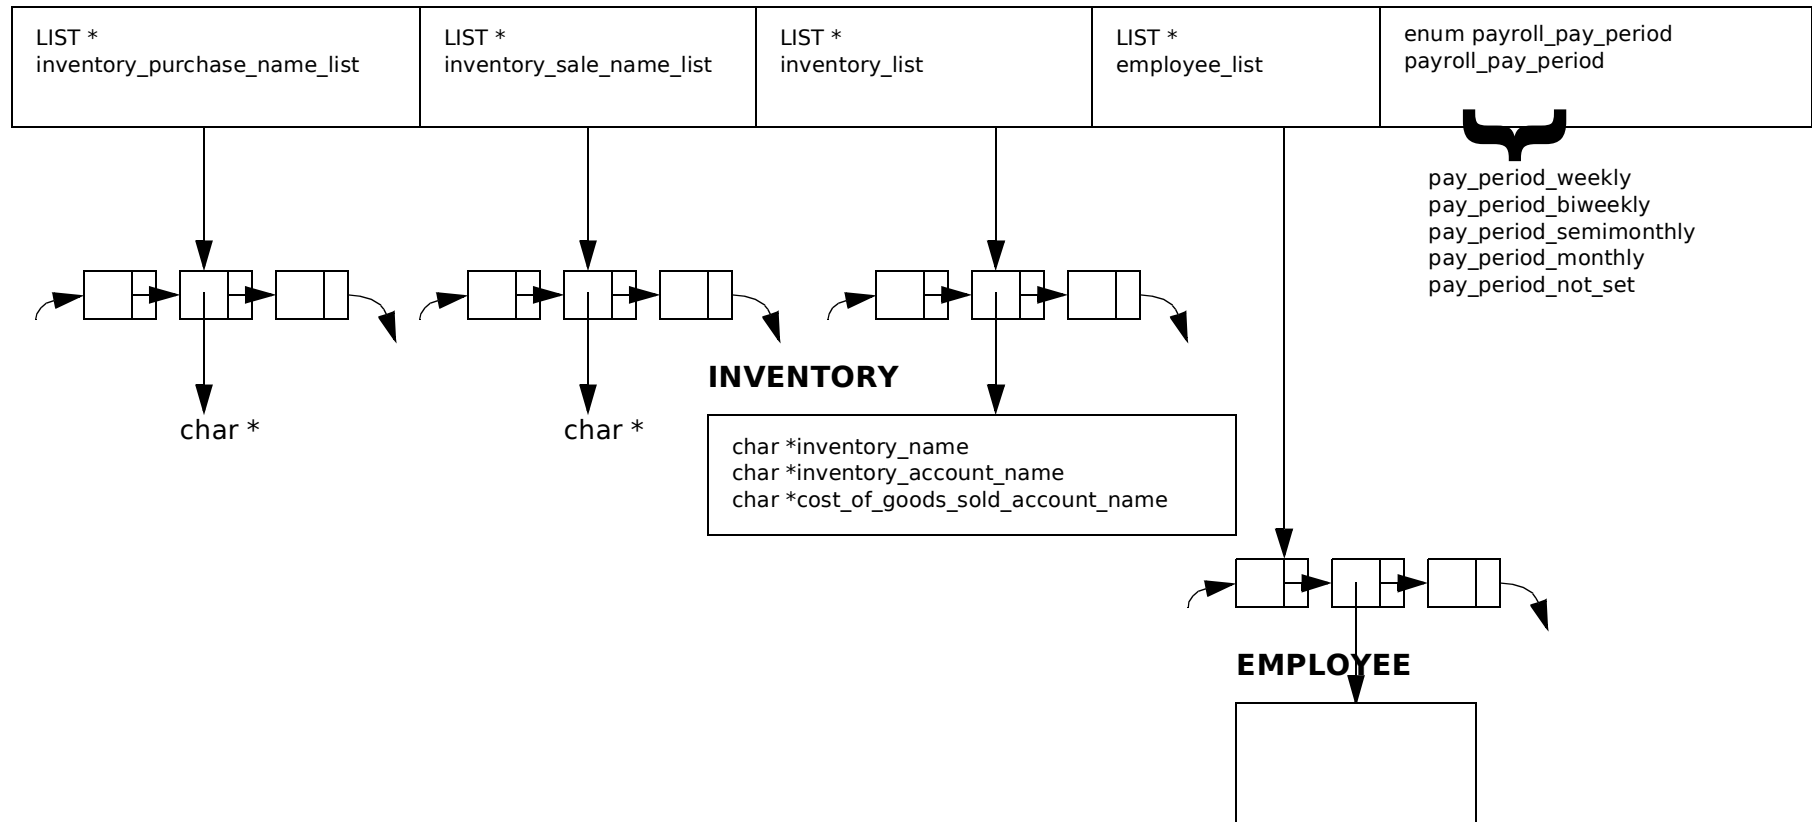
LIST *
inventory_purchase_name_list

LIST *
inventory_sale_name_list

LIST *
inventory_list

LIST *
employee_list

enum payroll_pay_period
payroll_pay_period

pay_period_weekly
pay_period_biweekly
pay_period_semimonthly
pay_period_monthly
pay_period_not_set

char *

char *

INVENTORY

char *inventory_name
char *inventory_account_name
char *cost_of_goods_sold_account_name

EMPLOYEE